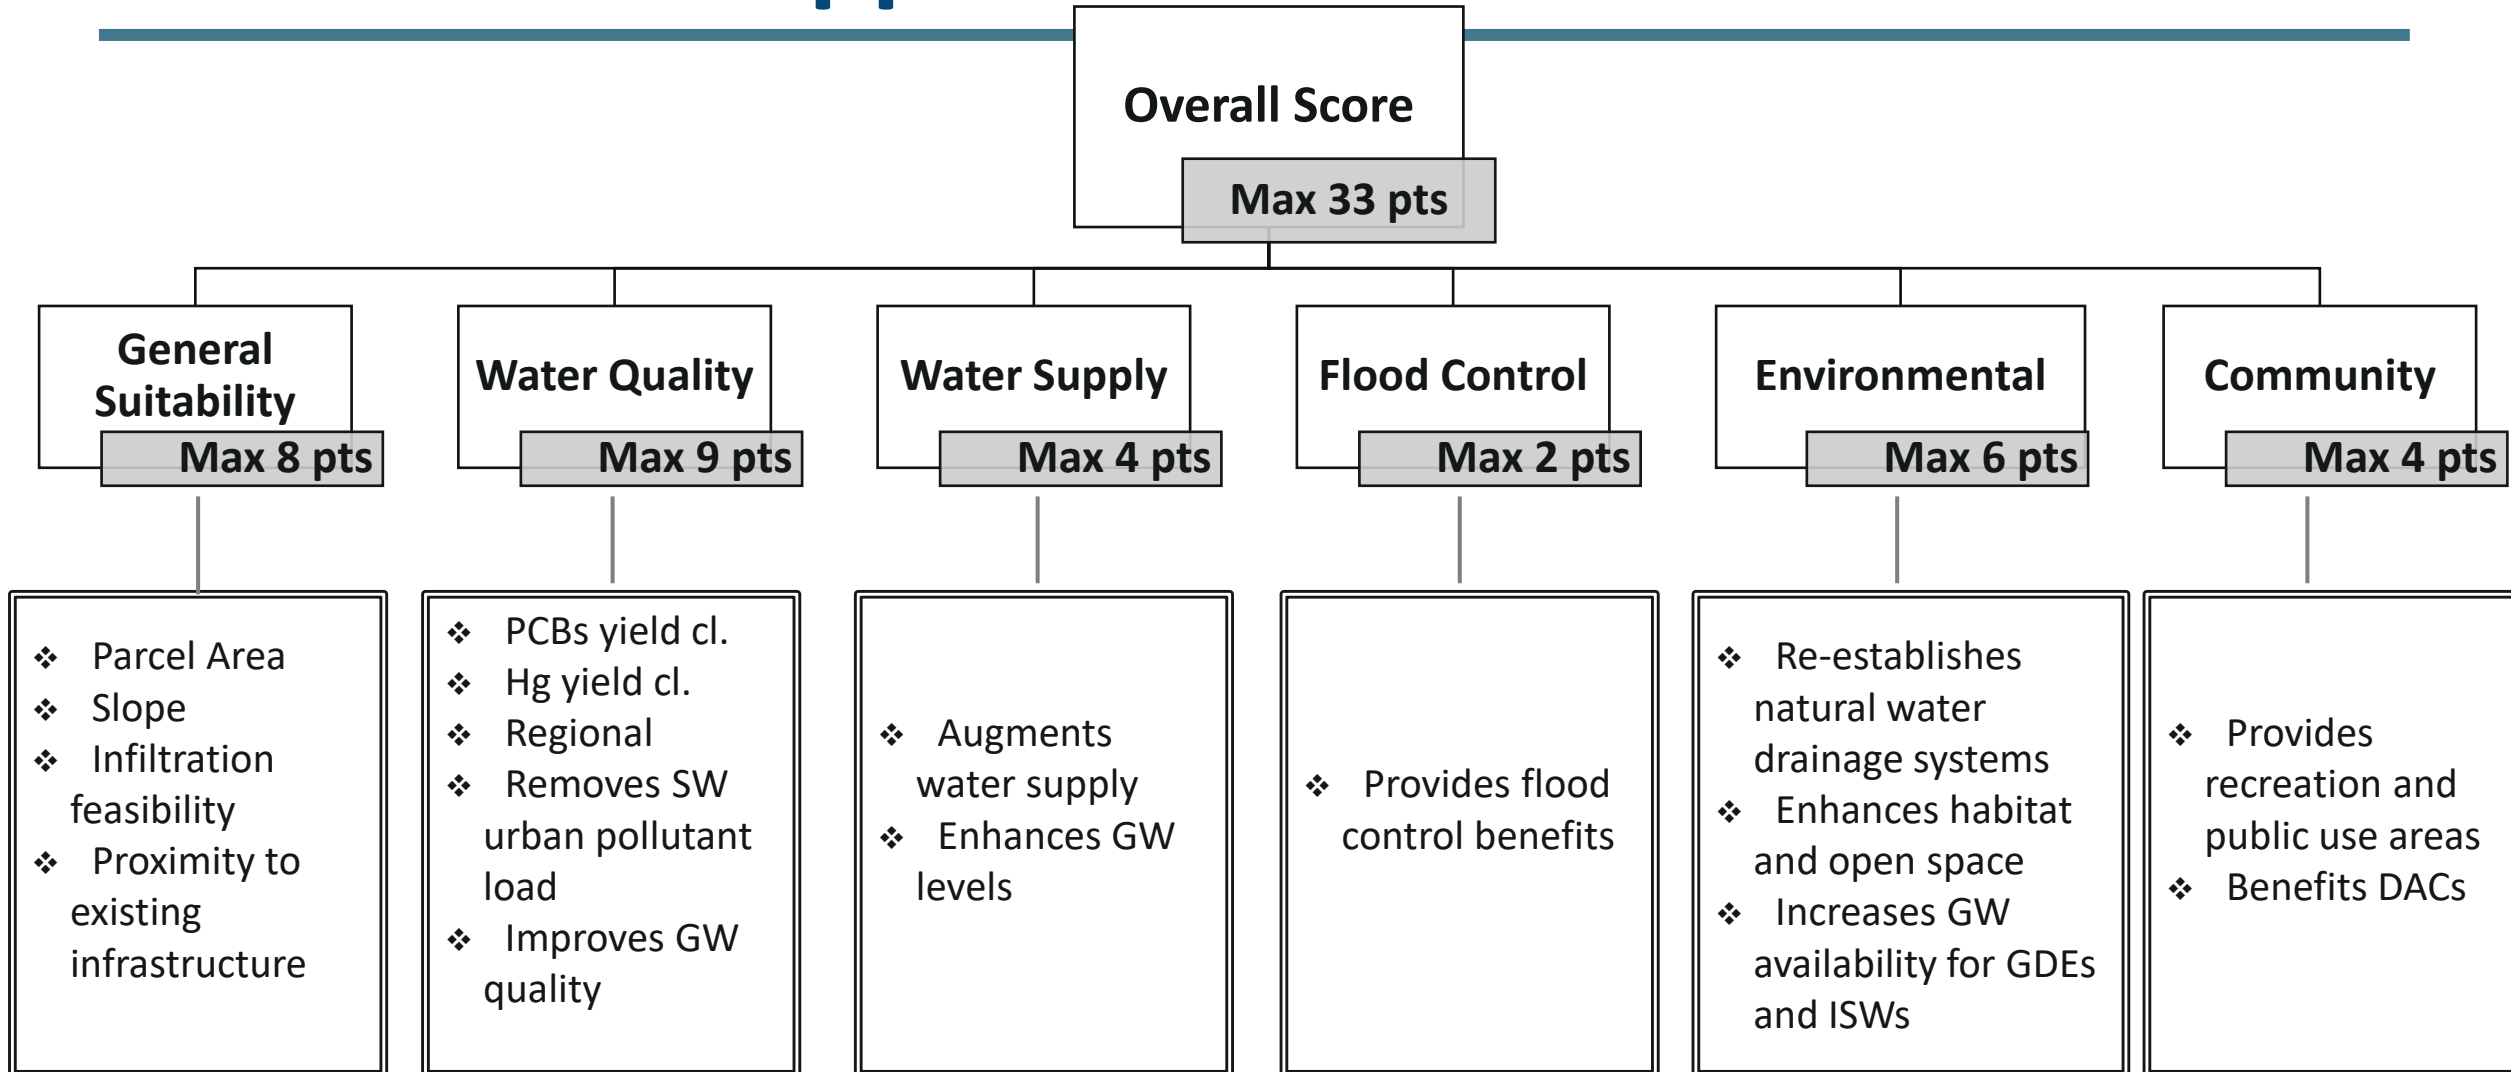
Overall Score
Max 33 pts

General Suitability
Max 8 pts

Water Quality
Max 9 pts

Water Supply
Max 4 pts

Flood Control
Max 2 pts

Environmental
Max 6 pts

Community
Max 4 pts

❖ Parcel Area
❖ Slope
❖ Infiltration feasibility
❖ Proximity to existing infrastructure

❖ PCBs yield cl.
❖ Hg yield cl.
❖ Regional
❖ Removes SW urban pollutant load
❖ Improves GW quality

❖ Augments water supply
❖ Enhances GW levels

❖ Provides flood control benefits

❖ Re-establishes natural water drainage systems
❖ Enhances habitat and open space
❖ Increases GW availability for GDEs and ISWs

❖ Provides recreation and public use areas
❖ Benefits DACs